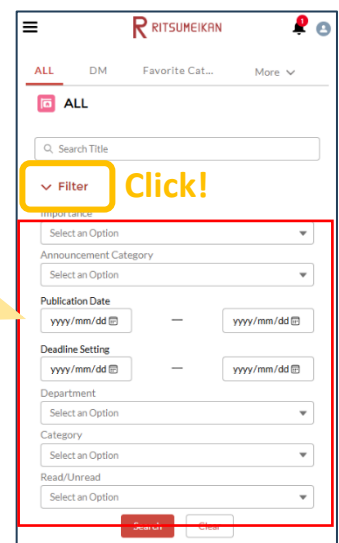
RITSUMEIKAN

1

ALL DM Favorite Cat... More

ALL

Search Title

Filter Click!

Importance

Select an Option

Announcement Category

Select an Option

Publication Date

yyyy/mm/dd — yyyy/mm/dd

Deadline Setting

yyyy/mm/dd — yyyy/mm/dd

Department

Select an Option

Category

Select an Option

Read/Unread

Select an Option

Search Clear